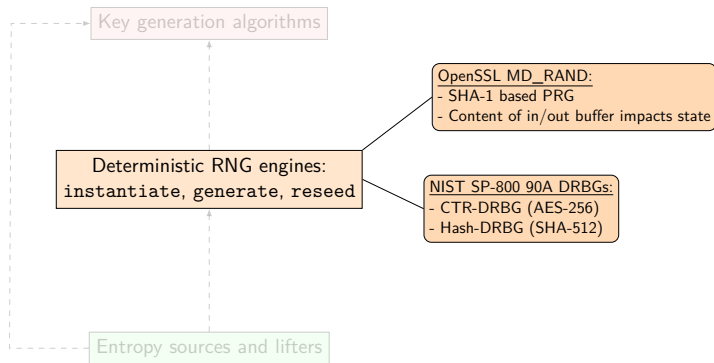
Key generation algorithms

Deterministic RNG engines: instantiate, generate, reseed

OpenSSL MD_RAND:
- SHA-1 based PRG
- Content of in/out buffer impacts state

NIST SP-800 90A DRBGs:
- CTR-DRBG (AES-256)
- Hash-DRBG (SHA-512)

Entropy sources and lifters